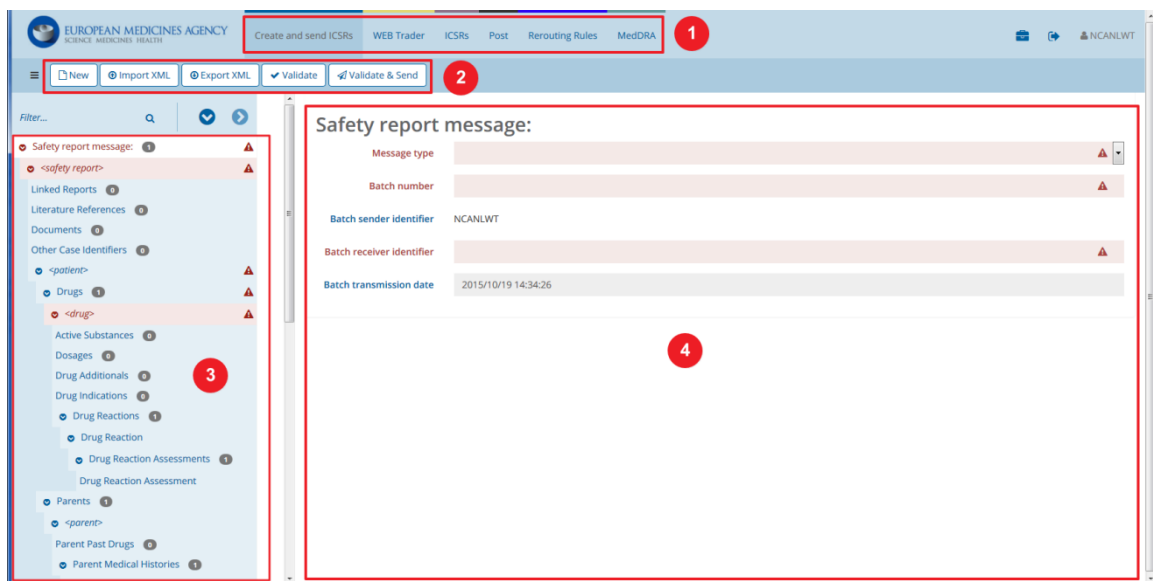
EUROPEAN MEDICINES AGENCY
SCIENCE MEDICINES HEALTH

Create and send ICSRs WEB Trader ICSRs Post Rerouting Rules MedDRA 1

NCANLWT

New Import XML Export XML Validate Validate & Send 2

Filter...

Safety report message: 1
<safety report>
Linked Reports 0
Literature References 0
Documents 0
Other Case Identifiers 0
<patient>
Drugs 1
<drug>
Active Substances 0
Dosages 0
Drug Additionals 0
Drug Indications 0
Drug Reactions 1
Drug Reaction
Drug Reaction Assessments 1
Drug Reaction Assessment
Parents 1
<parent>
Parent Past Drugs 0
Parent Medical Histories 1

3

Safety report message:

Message type
Batch number
Batch sender identifier NCANLWT
Batch receiver identifier
Batch transmission date 2015/10/19 14:34:26

4